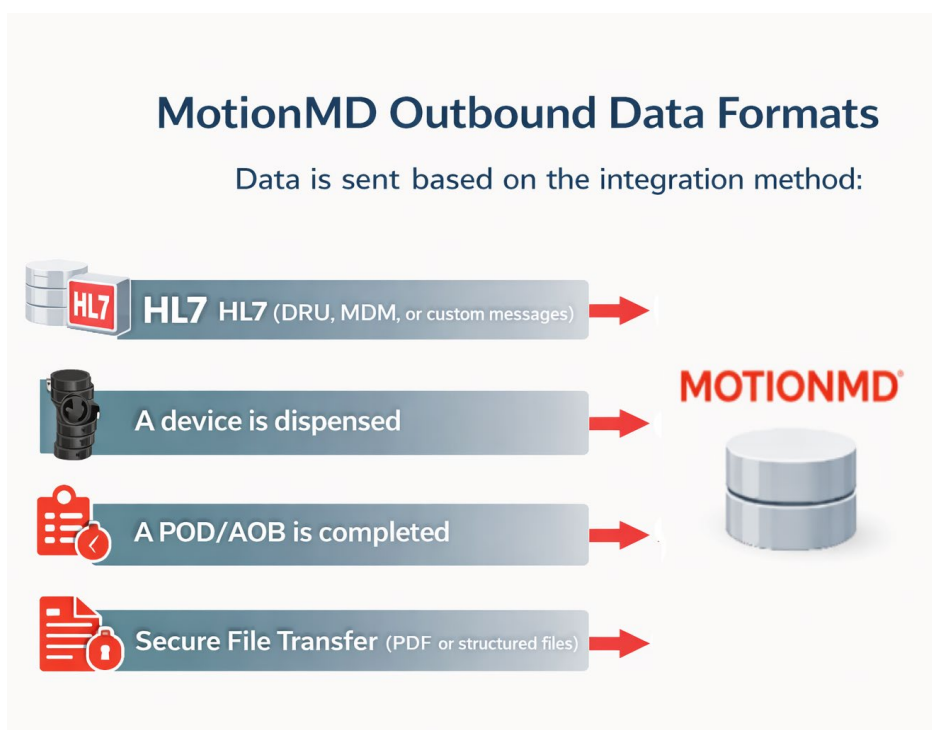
MotionMD Outbound Data Formats

Data is sent based on the integration method:

HL7

HL7 HL7 (DRU, MDM, or custom messages)

A device is dispensed

A POD/AOB is completed

Secure File Transfer (PDF or structured files)

MOTIONMD®